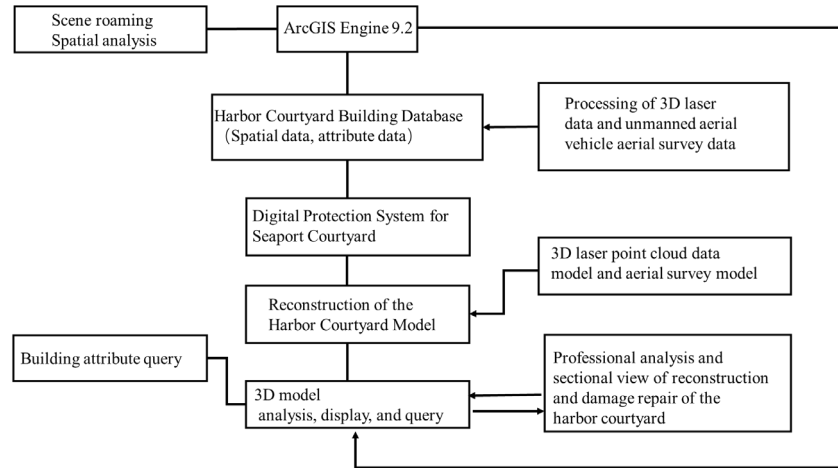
Scene roaming
Spatial analysis

ArcGIS Engine 9.2

Harbor Courtyard Building Database (Spatial data, attribute data)

Processing of 3D laser data and unmanned aerial vehicle aerial survey data

Digital Protection System for Seaport Courtyard

3D laser point cloud data model and aerial survey model

Reconstruction of the Harbor Courtyard Model

Building attribute query

3D model analysis, display, and query

Professional analysis and sectional view of reconstruction and damage repair of the harbor courtyard